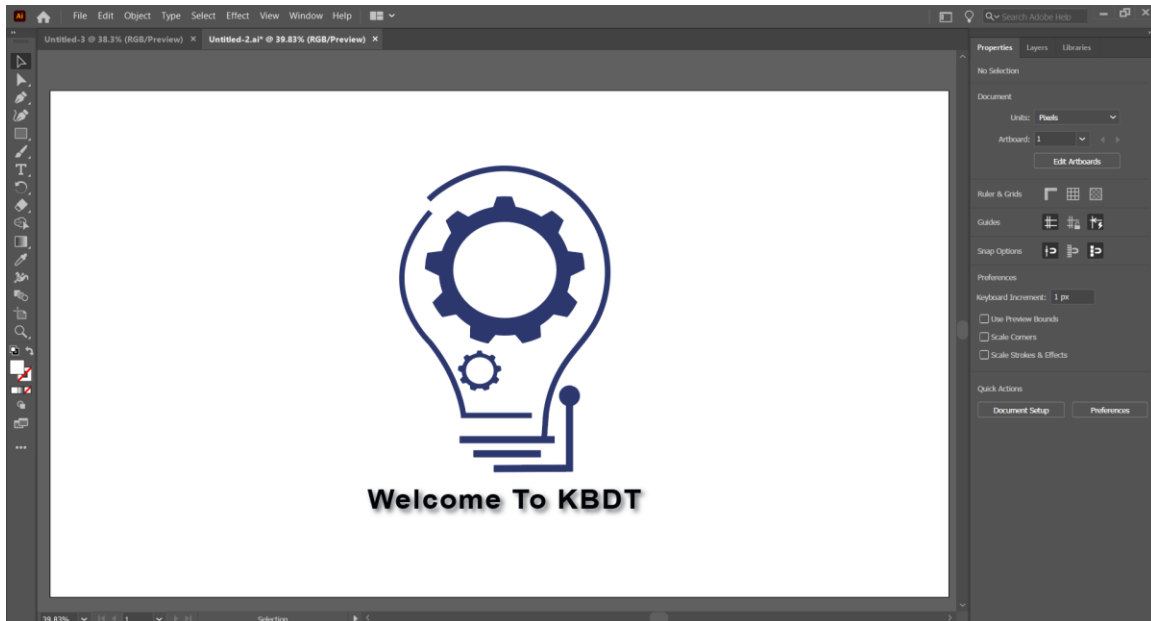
Ai File Edit Object Type Select Effect View Window Help

Search Adobe Help

Untitled-3 @ 38.3% (RGB/Preview) ×
Untitled-2.ai* @ 39.83% (RGB/Preview) ×

Welcome To KBDT

Properties Layers Libraries

No Selection

Document

Units: Pixels

Artboard: 1

Edit Artboards

Ruler & Grids

Guides

Snap Options

Preferences

Keyboard Increment: 1 px

Use Preview Bounds

Scale Corners

Scale Strokes & Effects

Quick Actions

Document Setup

Preferences

39.83%

1

Selection